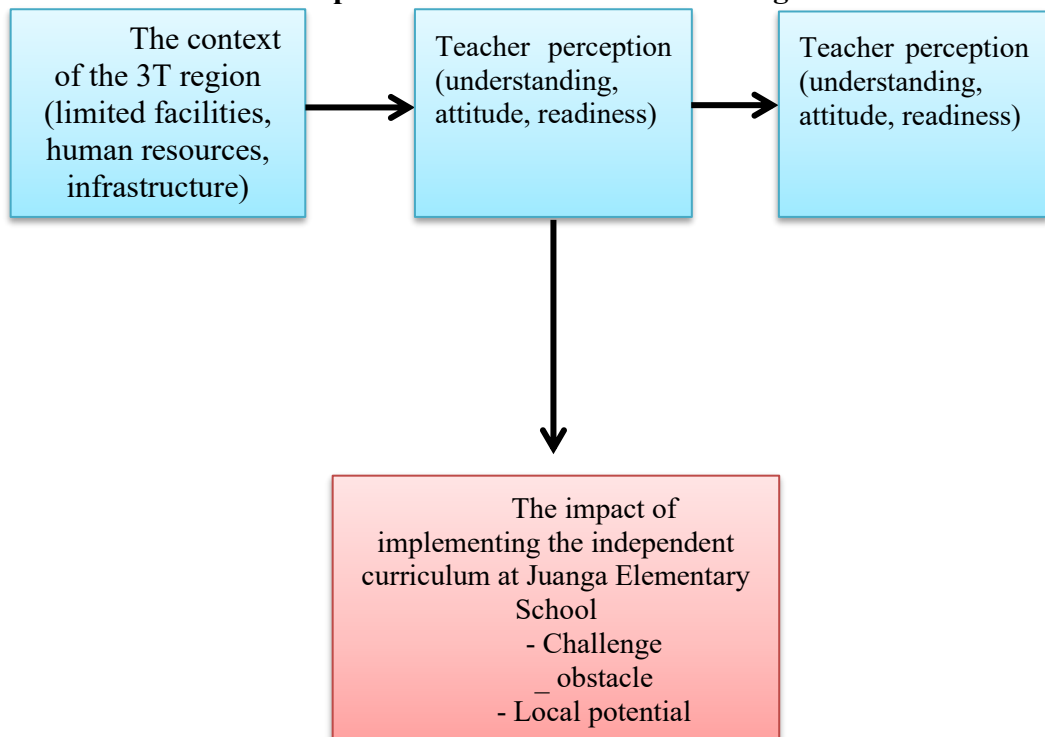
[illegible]

The context of the 3T region (limited facilities, human resources, infrastructure)

Teacher perception (understanding, attitude, readiness)

Teacher perception (understanding, attitude, readiness)

The impact of implementing the independent curriculum at Juanga Elementary School
- Challenge
_ obstacle
- Local potential